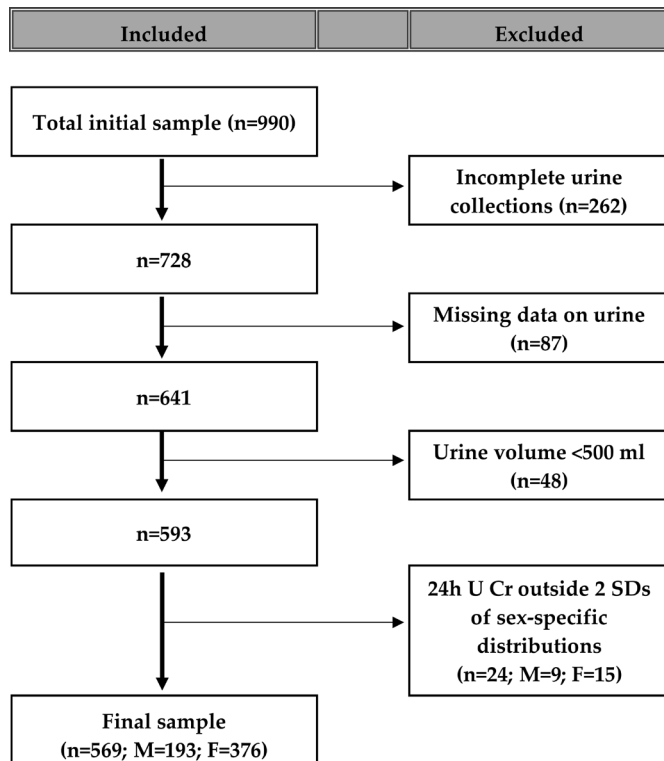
Included

Excluded

Total initial sample (n=990)

Incomplete urine collections (n=262)

n=728

Missing data on urine (n=87)

n=641

Urine volume <500 ml (n=48)

n=593

24h U Cr outside 2 SDs of sex-specific distributions (n=24; M=9; F=15)

Final sample (n=569; M=193; F=376)